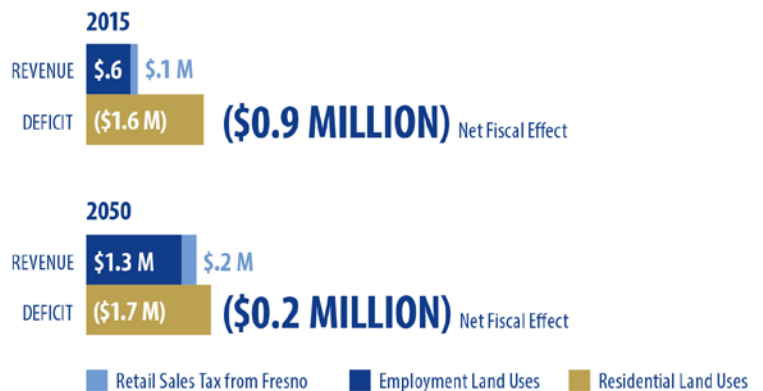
2015

REVENUE $.6 $.1 M

DEFICIT ($1.6 M) ($0.9 MILLION) Net Fiscal Effect

2050

REVENUE $1.3 M $.2 M

DEFICIT ($1.7 M) ($0.2 MILLION) Net Fiscal Effect

Retail Sales Tax from Fresno
Employment Land Uses
Residential Land Uses